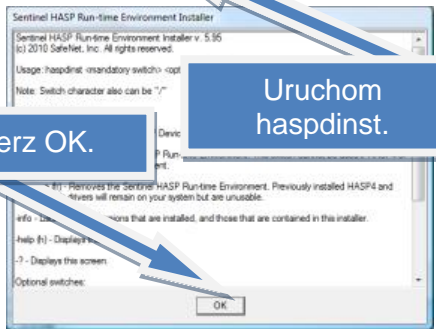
Sentinel HASP Run-time Environment Installer

Sentinel HASP Run-time Environment Installer v. 5.95
(c) 2010 SafeNet, Inc. All rights reserved.

Usage: haspdinst <mandatory switch> <opt

Note: Switch character also can be "/"

Devic

P Run-

ent.

- fr) - Removes the Sentinel HASP Run-time Environment. Previously installed HASP4 and drivers will remain on your system but are unusable.

-info - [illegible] ions that are installed, and those that are contained in this installer.

-help (h) - Displays

-? - Displays this screen.

Optional switches:

OK

Uruchom haspdinst.

erz OK.